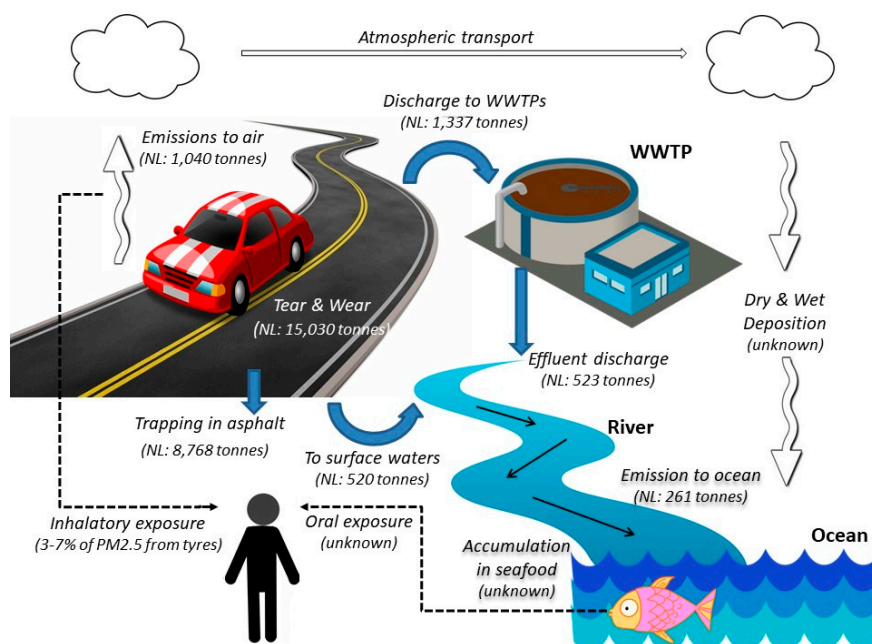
Atmospheric transport

Discharge to WWTPs
(NL: 1,337 tonnes)

Emissions to air
(NL: 1,040 tonnes)

WWTP

Tear & Wear
(NL: 15,030 tonnes)

Dry & Wet Deposition
(unknown)

Effluent discharge
(NL: 523 tonnes)

Trapping in asphalt
(NL: 8,768 tonnes)

River

To surface waters
(NL: 520 tonnes)

Emission to ocean
(NL: 261 tonnes)

Inhalatory exposure
(3-7% of PM2.5 from tyres)

Oral exposure
(unknown)

Accumulation in seafood
(unknown)

Ocean